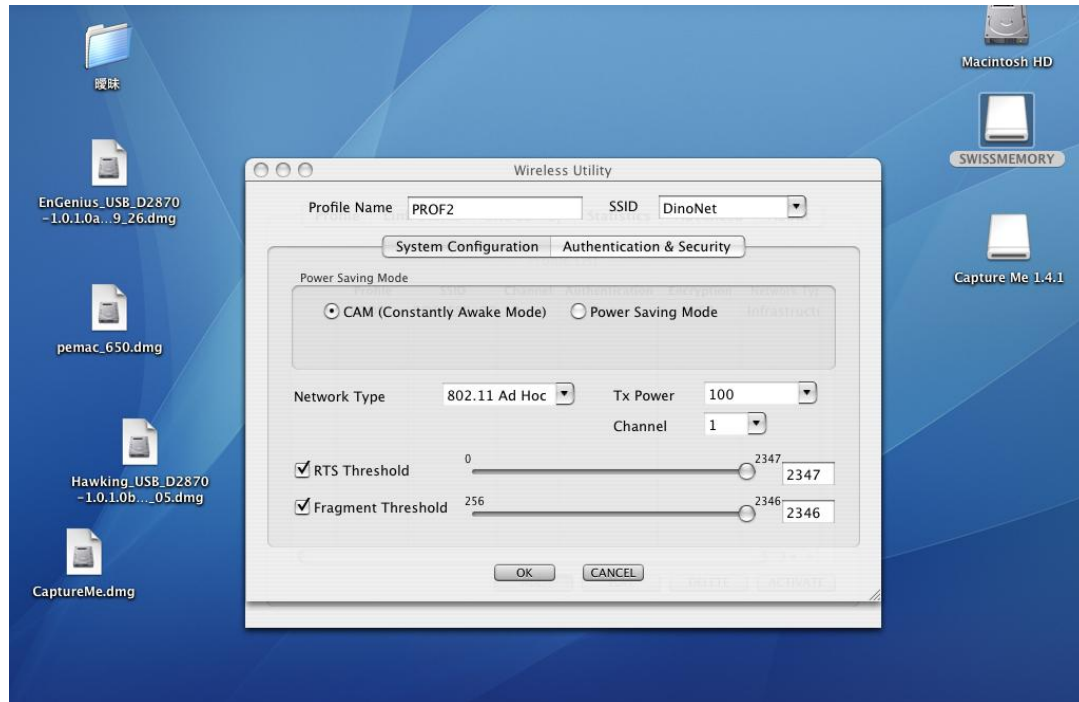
暧昧

EnGenius_USB_D2870-1.0.1.0a...9_26.dmg

pemac_650.dmg

Hawking_USB_D2870-1.0.1.0b..._05.dmg

CaptureMe.dmg

Macintosh HD

SWISSMEMORY

Capture Me 1.4.1

Wireless Utility

Profile Name PROF2

SSID DinoNet

System Configuration

Authentication & Security

Power Saving Mode

CAM (Constantly Awake Mode)

Power Saving Mode

Network Type 802.11 Ad Hoc

Tx Power 100

Channel 1

RTS Threshold 0 2347 2347

Fragment Threshold 256 2346 2346

OK

CANCEL